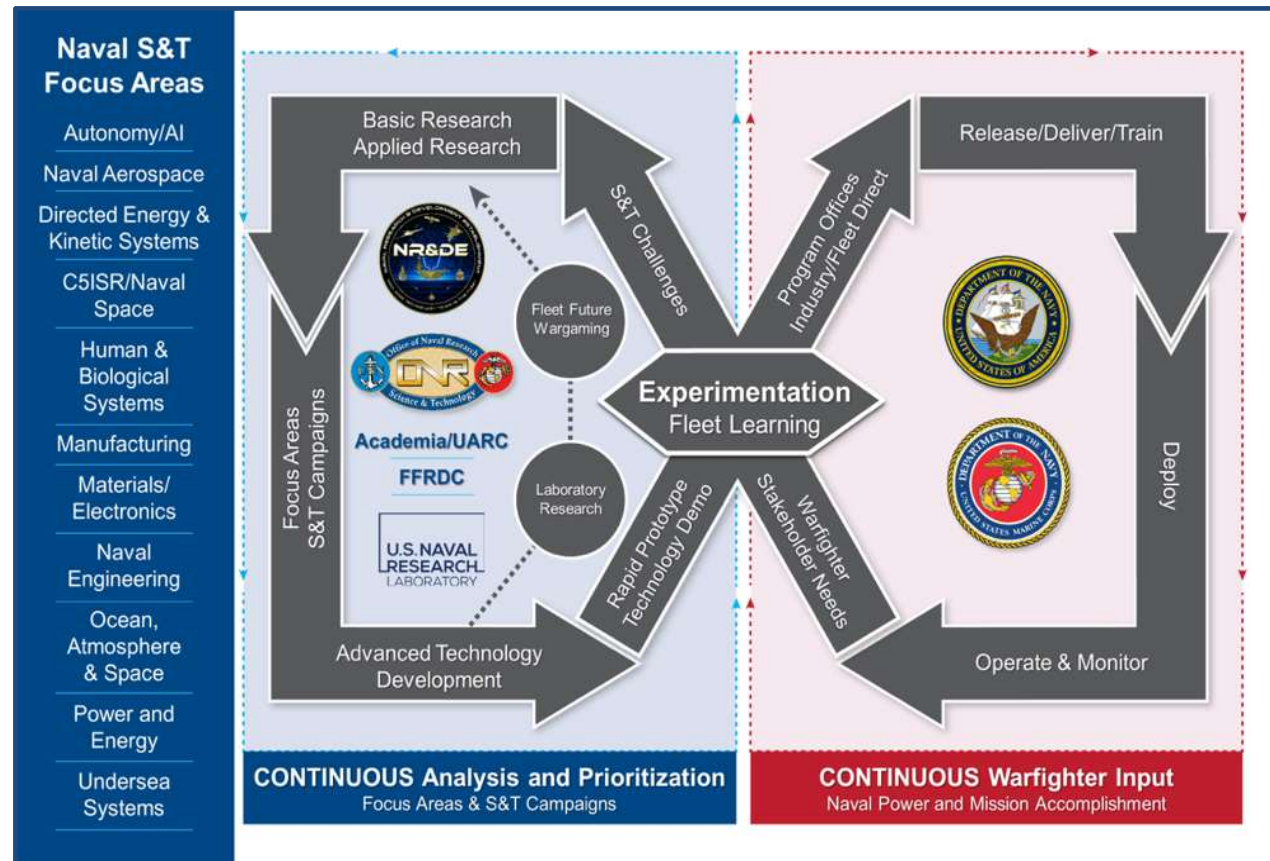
Naval S&T Focus Areas

Autonomy/AI

Naval Aerospace

Directed Energy & Kinetic Systems

C5ISR/Naval Space

Human & Biological Systems

Manufacturing

Materials/ Electronics

Naval Engineering

Ocean, Atmosphere & Space

Power and Energy

Undersea Systems

Basic Research Applied Research

S&T Challenges

Focus Areas S&T Campaigns

NR&DE

Fleet Future Wargaming

Office of Naval Research ONR Science & Technology

Academia/UARC

FFRDC

Laboratory Research

U.S. NAVAL RESEARCH LABORATORY

Advanced Technology Development

Rapid Prototype Technology Demo

Experimentation
Fleet Learning

Program Offices Industry/Fleet Direct

Release/Deliver/Train

DEPARTMENT OF THE NAVY UNITED STATES OF AMERICA

DEPARTMENT OF THE NAVY UNITED STATES MARINE CORPS

Deploy

Warfighter Stakeholder Needs

Operate & Monitor

CONTINUOUS Analysis and Prioritization
Focus Areas & S&T Campaigns

CONTINUOUS Warfighter Input
Naval Power and Mission Accomplishment